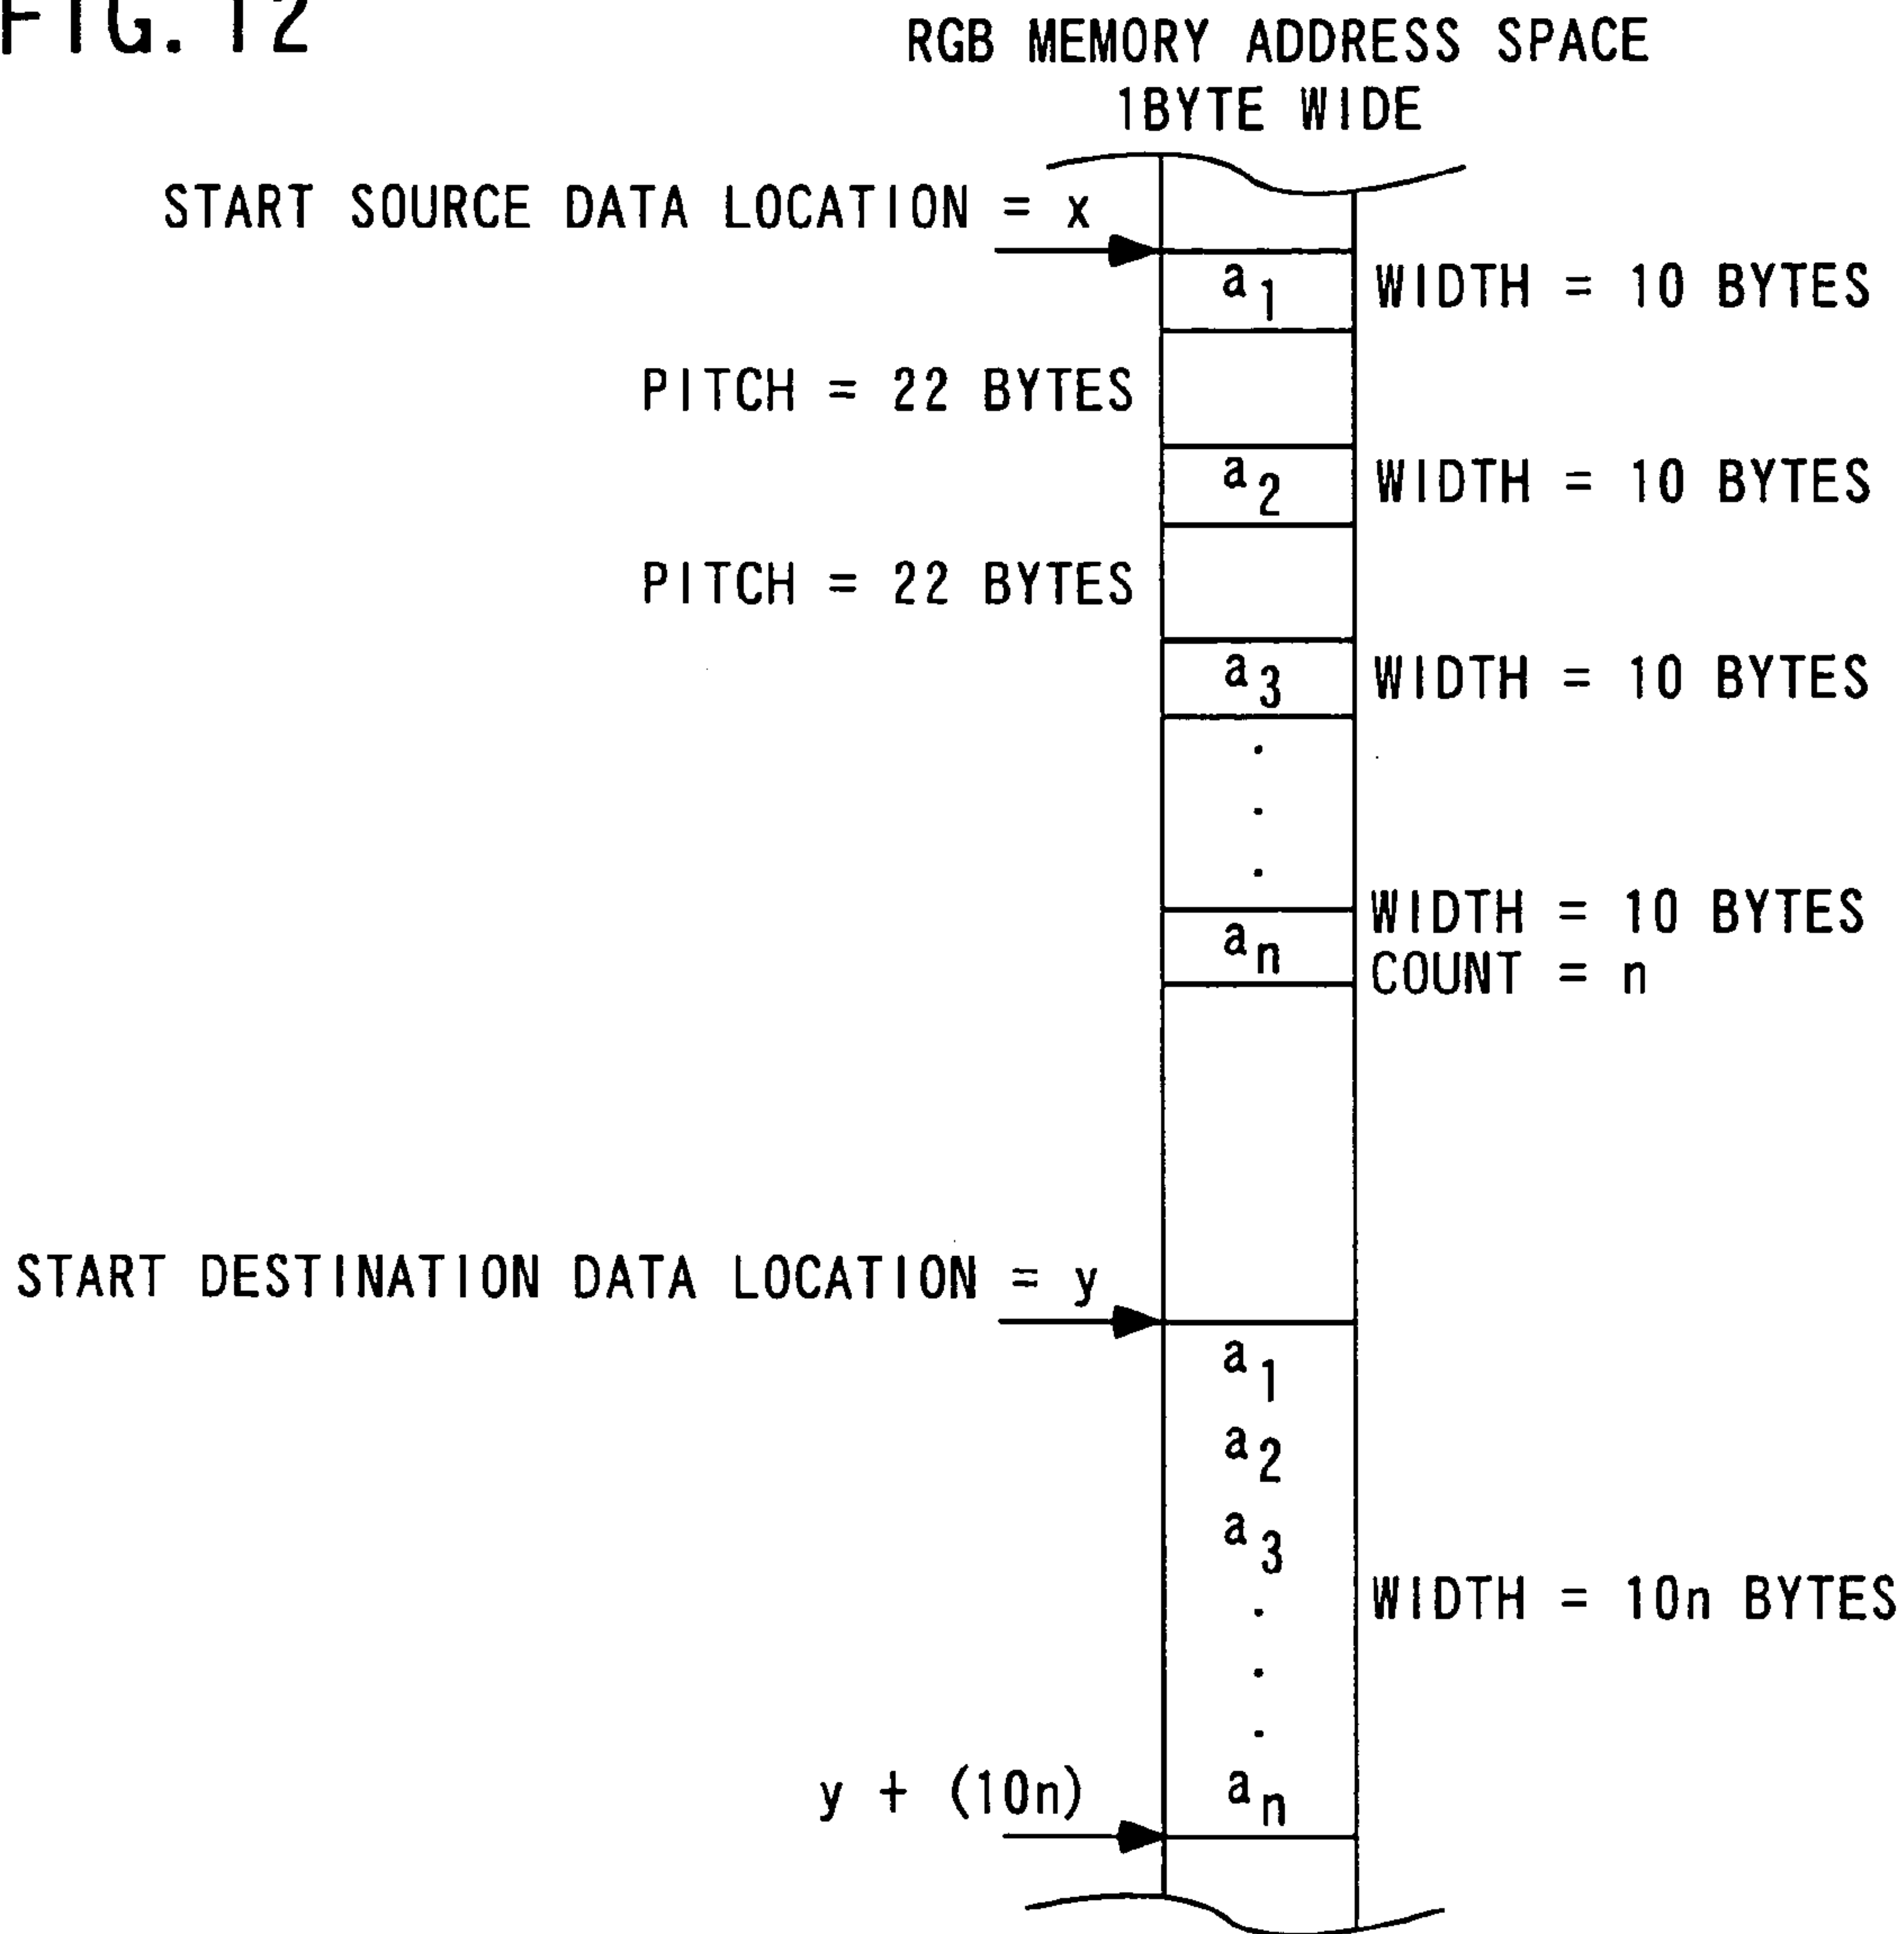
FIG. 12

RGB MEMORY ADDRESS SPACE
1BYTE WIDE

START SOURCE DATA LOCATION = x

$a_1$

WIDTH = 10 BYTES

PITCH = 22 BYTES

$a_2$

WIDTH = 10 BYTES

PITCH = 22 BYTES

$a_3$

WIDTH = 10 BYTES

.
.
.

WIDTH = 10 BYTES
COUNT = n

$a_n$

START DESTINATION DATA LOCATION = y

$a_1$
$a_2$
$a_3$
.
.
.
$a_n$

WIDTH = 10n BYTES

y + (10n)